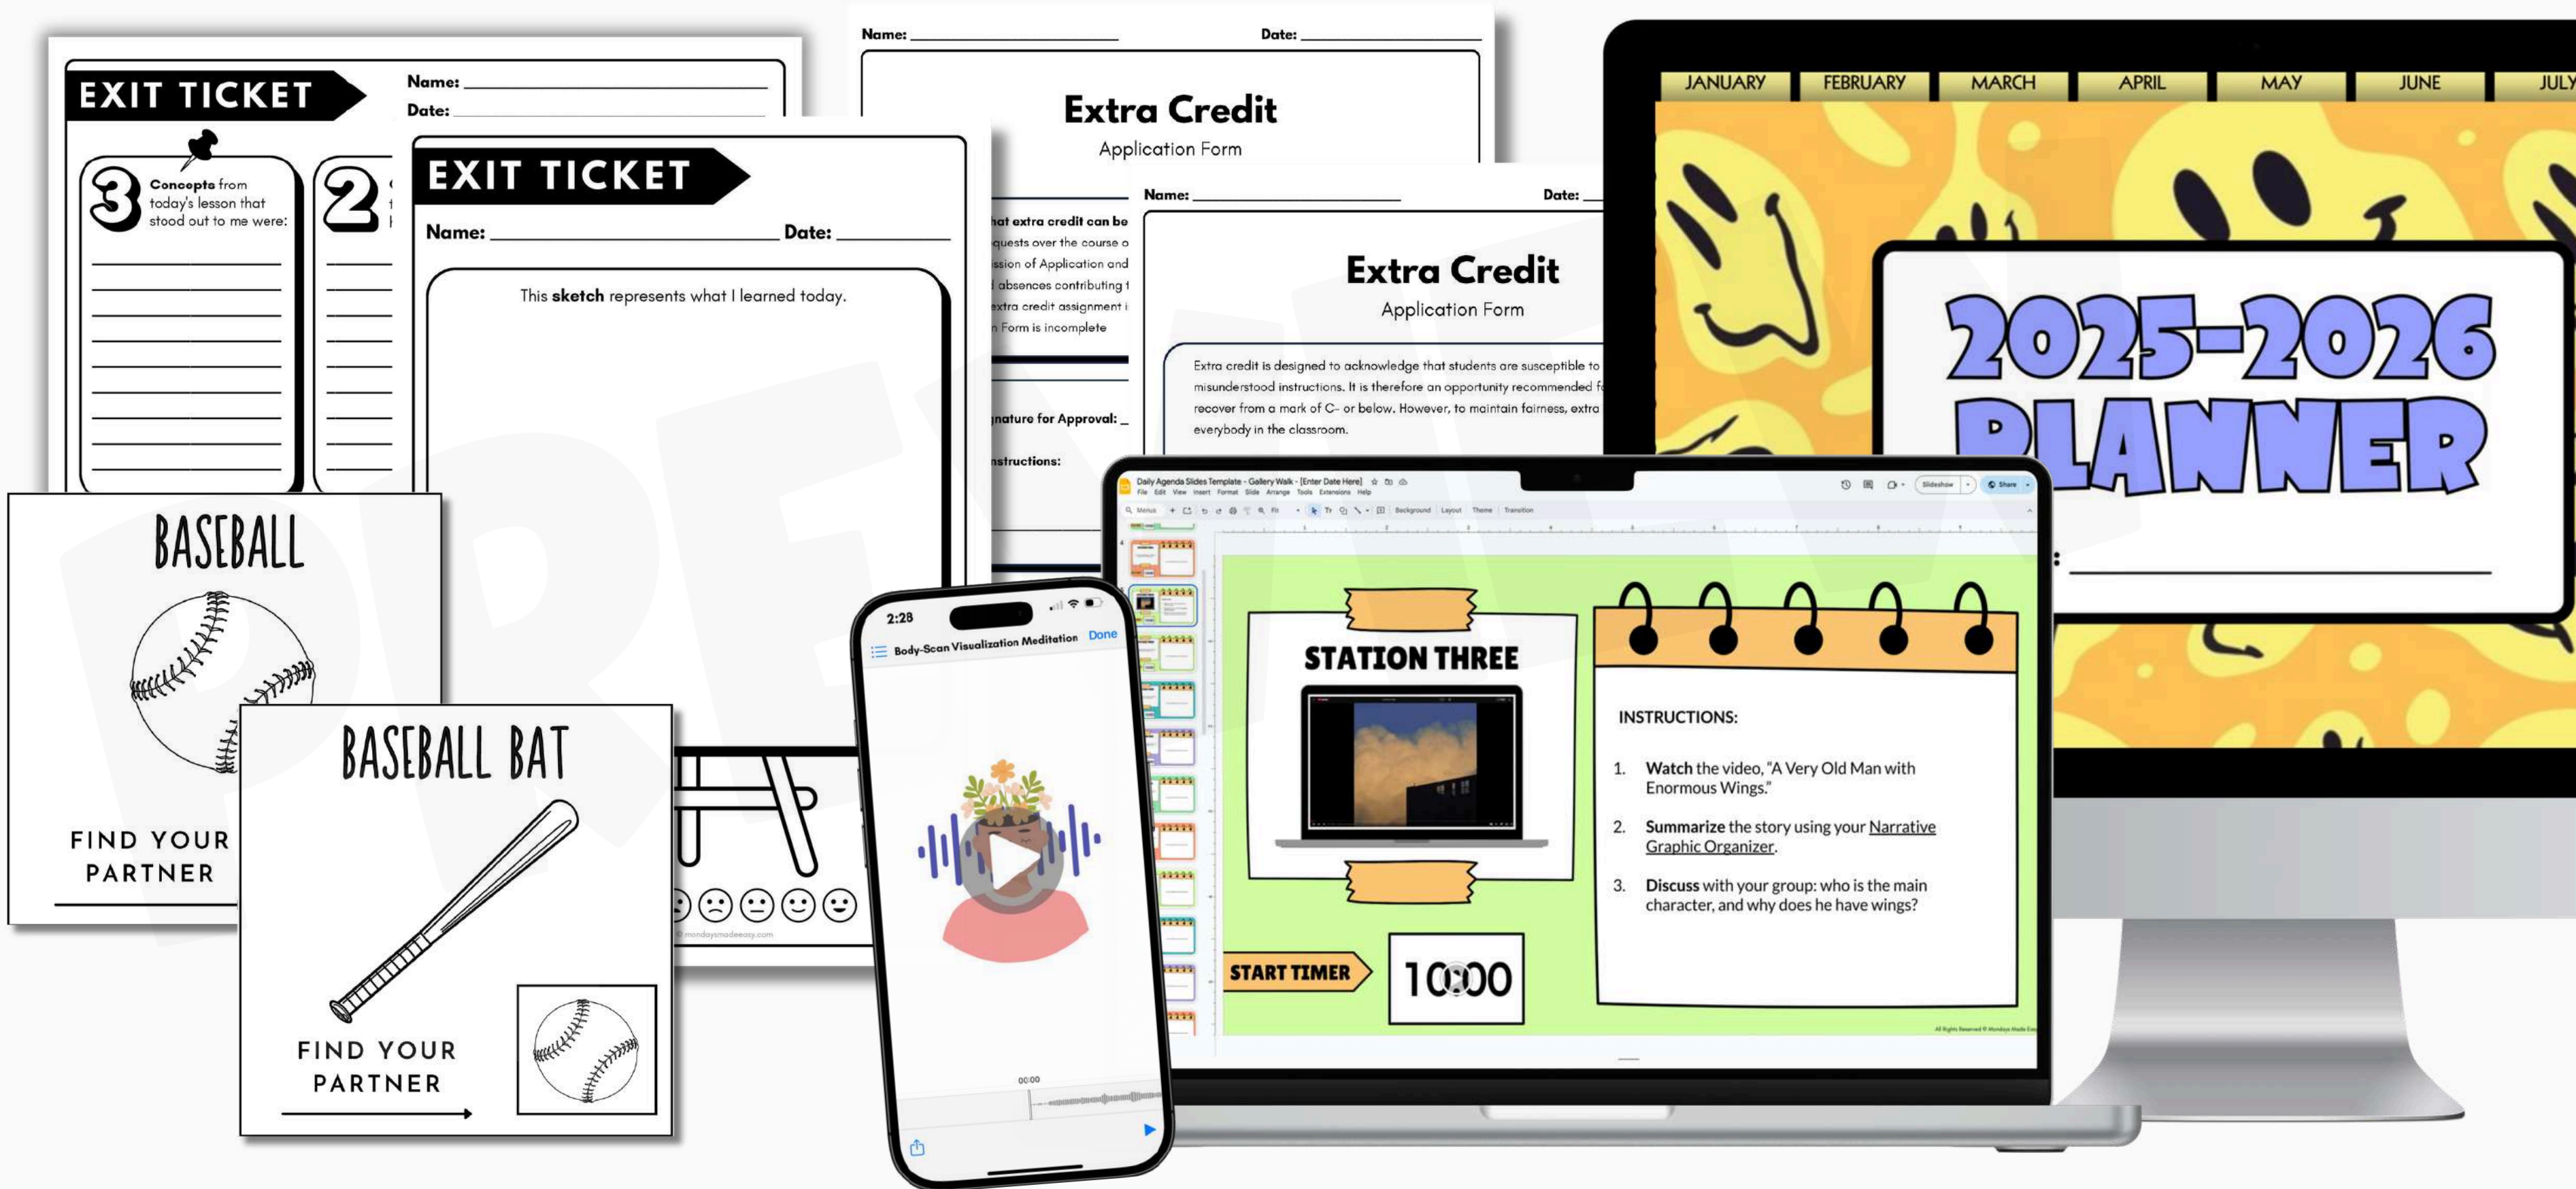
EXIT TICKET

Name:

Date:

3 Concepts from today's lesson that stood out to me were:

2

EXIT TICKET

Name: Date:

This sketch represents what I learned today.

Name: Date:

Extra Credit

Application Form

hat extra credit can be
quests over the course o
ssion of Application and
absences contributing t
extra credit assignment i
Form is incomplete

gnature for Approval:

nstructions:

Name: Date:

Extra Credit

Application Form

Extra credit is designed to acknowledge that students are susceptible to misunderstood instructions. It is therefore an opportunity recommended f recover from a mark of C- or below. However, to maintain fairness, extra everybody in the classroom.

JANUARY FEBRUARY MARCH APRIL MAY JUNE JULY

2025-2026 PLANNER

BASEBALL

FIND YOUR PARTNER

BASEBALL BAT

FIND YOUR PARTNER

© mondaysmadeeasy.com

2:28

Body-Scan Visualization Meditation Done

00:00

Daily Agenda Slides Template - Gallery Walk - [Enter Date Here]

File Edit View Insert Format Slide Arrange Tools Extensions Help

Slideshow Share

Background Layout Theme Transition

STATION THREE

START TIMER

10:00

INSTRUCTIONS:

1. Watch the video, "A Very Old Man with Enormous Wings."

2. Summarize the story using your Narrative Graphic Organizer.

3. Discuss with your group: who is the main character, and why does he have wings?